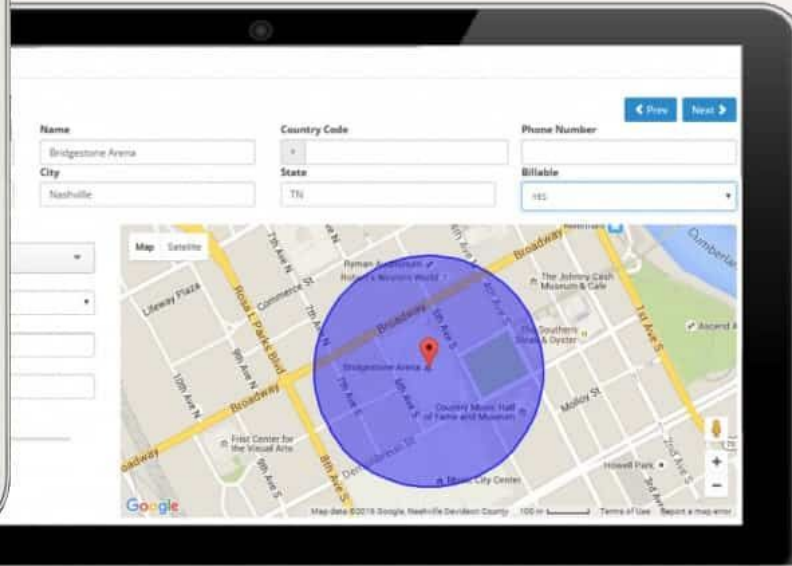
Prev
Next

Name
Bridgestone Arena
Country Code
+
Phone Number
City
Nashville
State
TN
Billable
YES

Map
Satellite

Broadway
7th Ave N
Commerce St
Lifeway Plaza
Rosa L Parks Blvd
9th Ave N
10th Ave N
Broadway
Ryman Auditorium
Robert's Western World
The Johnny Cash Museum & Cafe
Cumberland
Ascend A
1st Ave S
The Southern Steak & Oyster
Bridgestone Arena
5th Ave S
4th Ave S
7th Ave S
Country Music Hall of Fame and Museum
Molloy St
Frist Center for the Visual Arts
9th Ave S
8th Ave S
Demonbreun St
Music City Center
Howell Park
2nd Ave S
3rd Ave
Google
Map data ©2016 Google, Nashville-Davidson County
100 m
Terms of Use
Report a map error